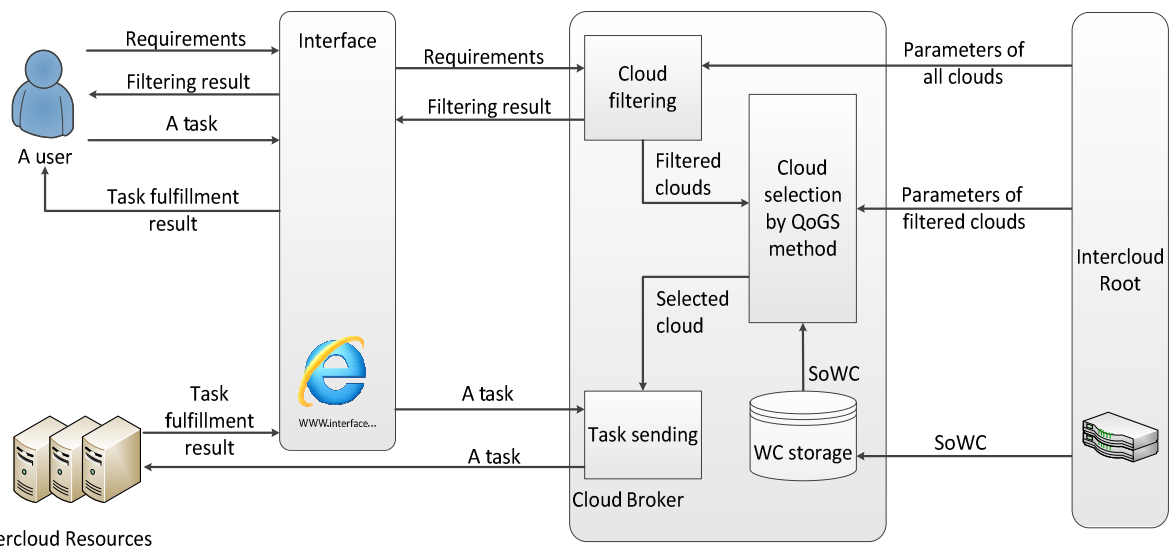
Requirements
Filtering result
A task
A user
Task fulfillment result
Interface
WWW.interface...
Requirements
Filtering result
Cloud filtering
Filtered clouds
Cloud selection by QoGS method
Selected cloud
SoWC
Task sending
WC storage
Cloud Broker
Parameters of all clouds
Parameters of filtered clouds
Intercloud Root
SoWC
Task fulfillment result
A task
A task
ercloud Resources